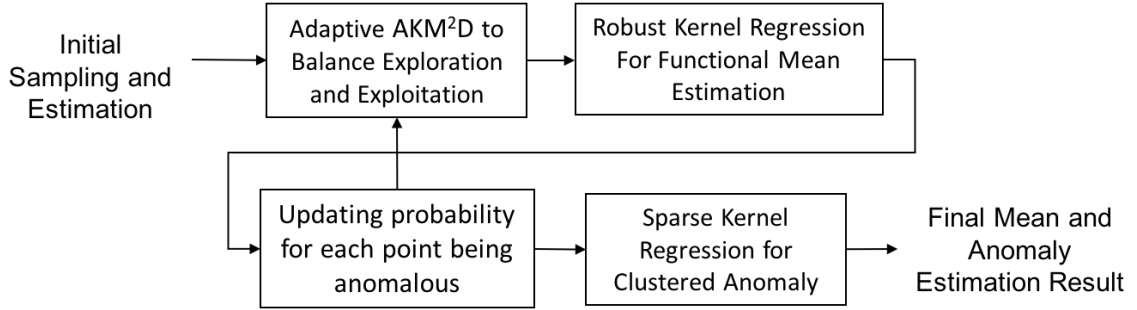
Initial Sampling and Estimation

Adaptive AKM$^2$D to Balance Exploration and Exploitation

Robust Kernel Regression For Functional Mean Estimation

Updating probability for each point being anomalous

Sparse Kernel Regression for Clustered Anomaly

Final Mean and Anomaly Estimation Result